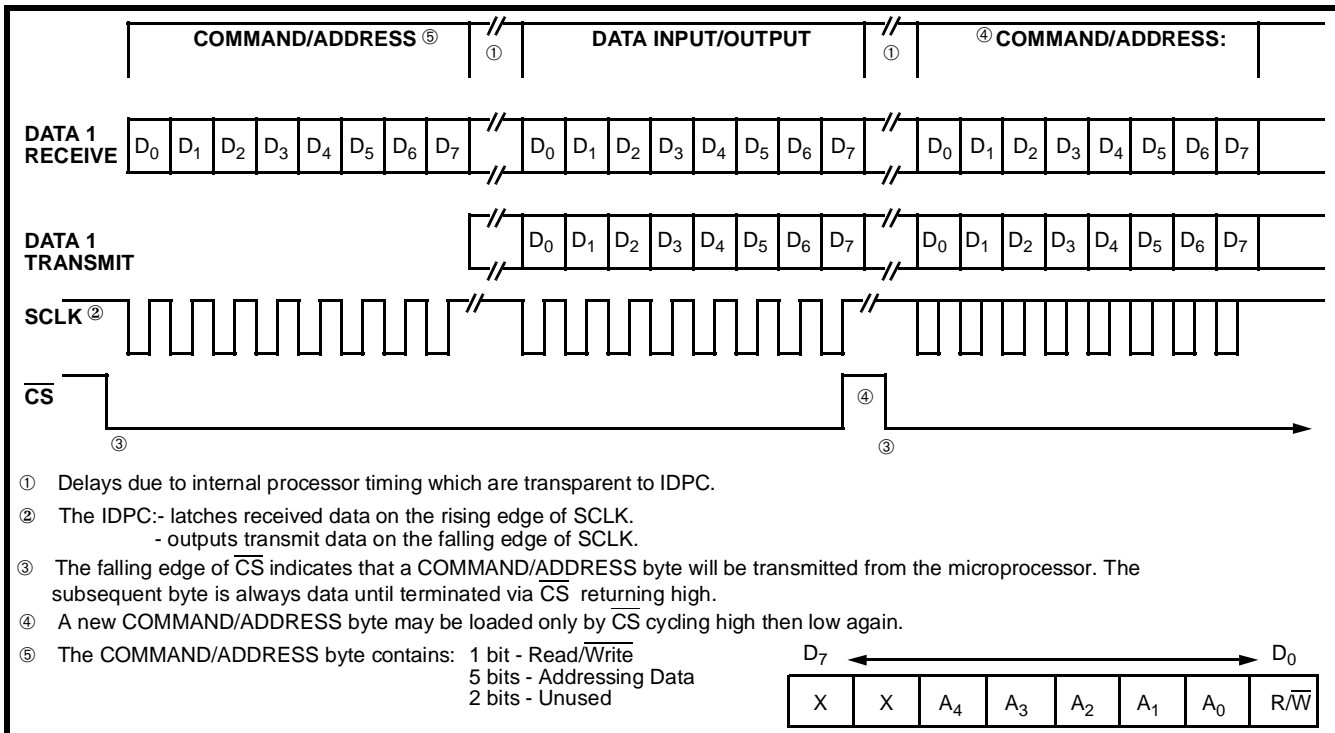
COMMAND/ADDRESS ⑤ ① DATA INPUT/OUTPUT ① ④ COMMAND/ADDRESS:

DATA 1 RECEIVE $D_0$ $D_1$ $D_2$ $D_3$ $D_4$ $D_5$ $D_6$ $D_7$ $D_0$ $D_1$ $D_2$ $D_3$ $D_4$ $D_5$ $D_6$ $D_7$ $D_0$ $D_1$ $D_2$ $D_3$ $D_4$ $D_5$ $D_6$ $D_7$

DATA 1 TRANSMIT $D_0$ $D_1$ $D_2$ $D_3$ $D_4$ $D_5$ $D_6$ $D_7$ $D_0$ $D_1$ $D_2$ $D_3$ $D_4$ $D_5$ $D_6$ $D_7$

SCLK ②

$\overline{CS}$ ④

③ ③

① Delays due to internal processor timing which are transparent to IDPC.

② The IDPC:- latches received data on the rising edge of SCLK.
- outputs transmit data on the falling edge of SCLK.

③ The falling edge of $\overline{CS}$ indicates that a COMMAND/ADDRESS byte will be transmitted from the microprocessor. The subsequent byte is always data until terminated via $\overline{CS}$ returning high.

④ A new COMMAND/ADDRESS byte may be loaded only by $\overline{CS}$ cycling high then low again.

⑤ The COMMAND/ADDRESS byte contains: 1 bit - Read/$\overline{Write}$
5 bits - Addressing Data
2 bits - Unused

$D_7$ $D_0$

| X | X | $A_4$ | $A_3$ | $A_2$ | $A_1$ | $A_0$ | R/$\overline{W}$ |
|---|---|---|---|---|---|---|---|